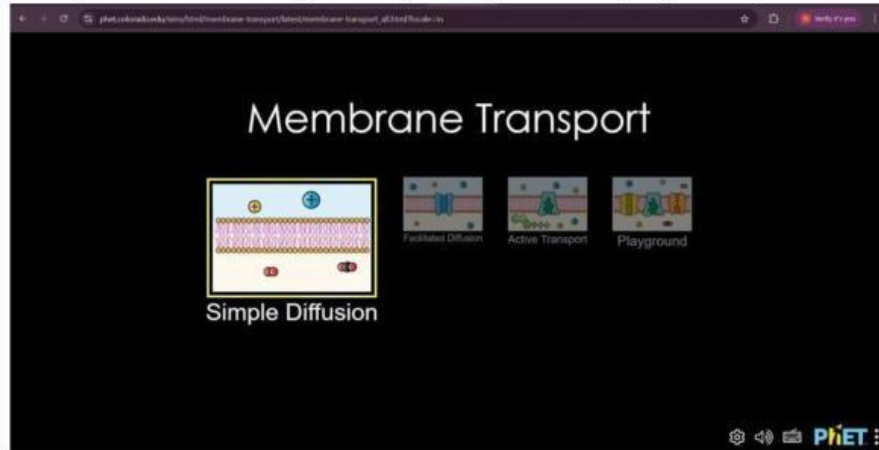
phet.colorado.edu/sims/html/membrane-transport/latest/membrane-transport_all.html?locale=in

Verify it's you

Membrane Transport

Simple Diffusion

Facilitated Diffusion

Active Transport

Playground

PhET